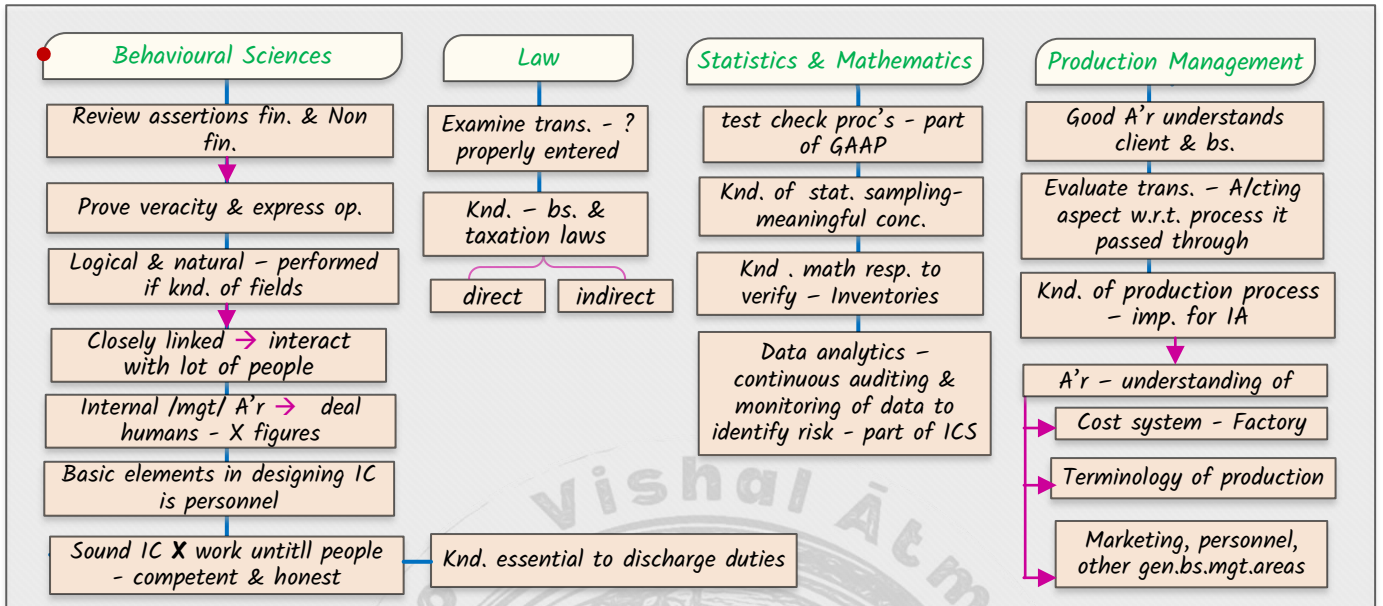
Behavioural Sciences

Review assertions fin. & Non fin.

Prove veracity & express op.

Logical & natural – performed if knd. of fields

Closely linked → interact with lot of people

Internal /mgt/ A'r → deal humans - X figures

Basic elements in designing IC is personnel

Sound IC X work untitll people - competent & honest

Knd. essential to discharge duties

Law

Examine trans. - ? properly entered

Knd. – bs. & taxation laws

direct

indirect

Statistics & Mathematics

test check proc's - part of GAAP

Knd. of stat. sampling- meaningful conc.

Knd . math resp. to verify – Inventories

Data analytics – continuous auditing & monitoring of data to identify risk - part of ICS

Production Management

Good A'r understands client & bs.

Evaluate trans. – A/cting aspect w.r.t. process it passed through

Knd. of production process – imp. for IA

A'r – understanding of

Cost system - Factory

Terminology of production

Marketing, personnel, other gen.bs.mgt.areas

Vishal Ātm